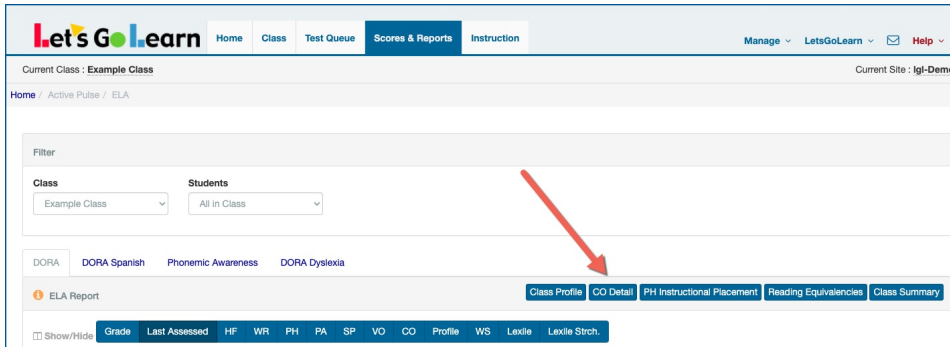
Let's Go Learn

Home Class Test Queue Scores & Reports Instruction

Manage LetsGoLearn Help

Current Class : Example Class

Current Site : lgl-Dem

Home / Active Pulse / ELA

Filter

Class
Example Class

Students
All in Class

DORA DORA Spanish Phonemic Awareness DORA Dyslexia

ELA Report

Class Profile CO Detail PH Instructional Placement Reading Equivalencies Class Summary

Show/Hide Grade Last Assessed HF WR PH PA SP VO CO Profile WS Lexile Lexile Strch.